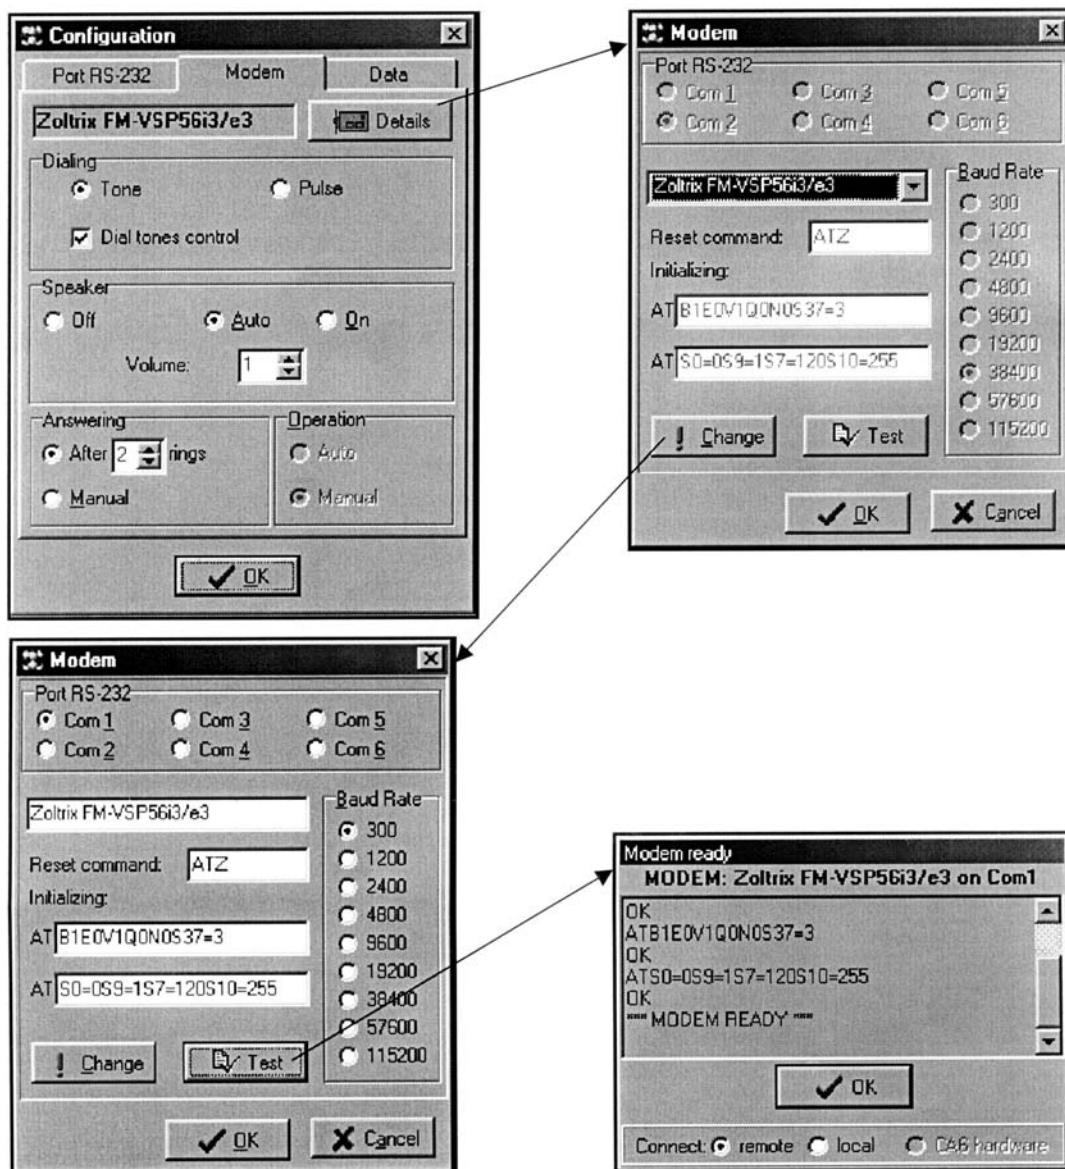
Configuration

Port RS-232
Modem
Data

Zoltrix FM-VSP56i3/e3
Details

Dialing
Tone
Pulse
Dial tones control

Speaker
Off
Auto
On
Volume: 1

Answering
After 2 rings
Manual

Operation
Auto
Manual

OK

Modem

Port RS-232
Com 1
Com 3
Com 5
Com 2
Com 4
Com 6

Zoltrix FM-VSP56i3/e3
Reset command: ATZ
Initializing:
AT B1E0V1Q0N0S37=3
AT S0=0S9=1S7=120S10=255

Baud Rate
300
1200
2400
4800
9600
19200
38400
57600
115200

Change
Test
OK
Cancel

Modem

Port RS-232
Com 1
Com 3
Com 5
Com 2
Com 4
Com 6

Zoltrix FM-VSP56i3/e3
Reset command: ATZ
Initializing:
AT B1E0V1Q0N0S37=3
AT S0=0S9=1S7=120S10=255

Baud Rate
300
1200
2400
4800
9600
19200
38400
57600
115200

Change
Test
OK
Cancel

Modem ready
MODEM: Zoltrix FM-VSP56i3/e3 on Com1

OK
ATB1E0V1Q0N0S37=3
OK
ATS0=0S9=1S7=120S10=255
OK
*** MODEM READY ***

OK

Connect: remote local CA6 hardware